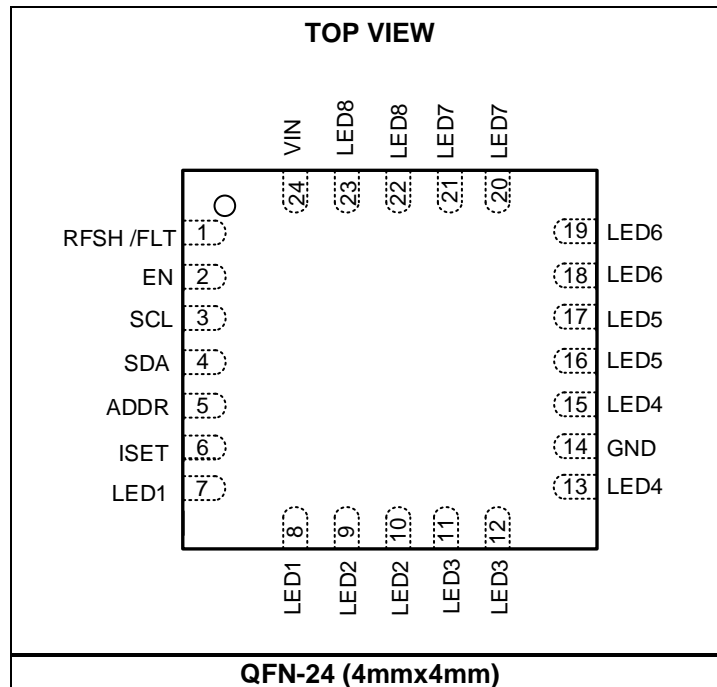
TOP VIEW

VIN LED8 LED8 LED7 LED7

24 23 22 21 20

RFSH /FLT 1
EN 2
SCL 3
SDA 4
ADDR 5
ISET 6
LED1 7

19 LED6
18 LED6
17 LED5
16 LED5
15 LED4
14 GND
13 LED4

8 9 10 11 12

LED1 LED2 LED2 LED3 LED3

QFN-24 (4mmx4mm)